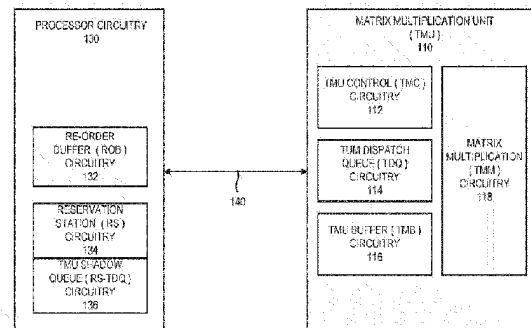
PROCESSOR CIRCUITRY
130

RE-ORDER BUFFER (ROB) CIRCUITRY
132

RESERVATION STATION (RS) CIRCUITRY
134

TMU SHADOW QUEUE (RS-TDQ) CIRCUITRY
136

140

MATRIX MULTIPLICATION UNIT (TMU)
110

TMU CONTROL (TMC) CIRCUITRY
112

TMM DISPATCH QUEUE (TDQ) CIRCUITRY
114

TMU BUFFER (TMB) CIRCUITRY
116

MATRIX MULTIPLICATION (TMM) CIRCUITRY
118